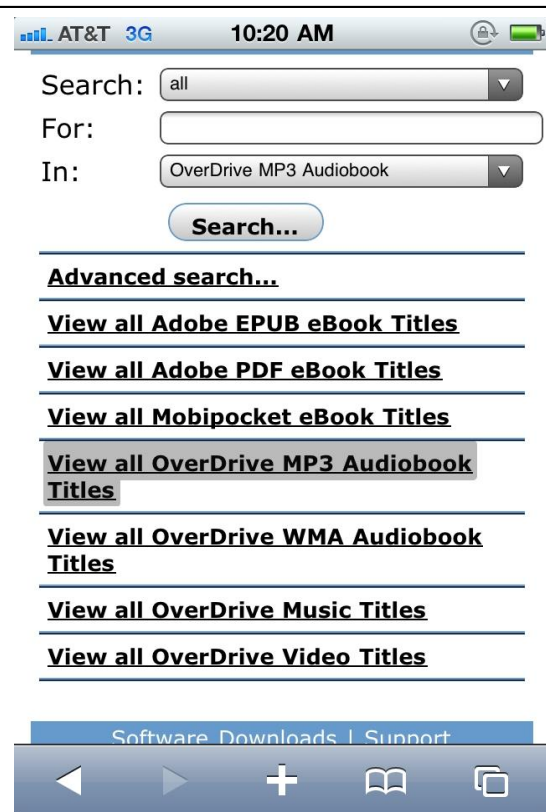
AT&T 3G 10:20 AM

Search: all
For:
In: OverDrive MP3 Audiobook
Search...

Advanced search...

View all Adobe EPUB eBook Titles

View all Adobe PDF eBook Titles

View all Mobipocket eBook Titles

View all OverDrive MP3 Audiobook Titles

View all OverDrive WMA Audiobook Titles

View all OverDrive Music Titles

View all OverDrive Video Titles

Software Downloads | Support